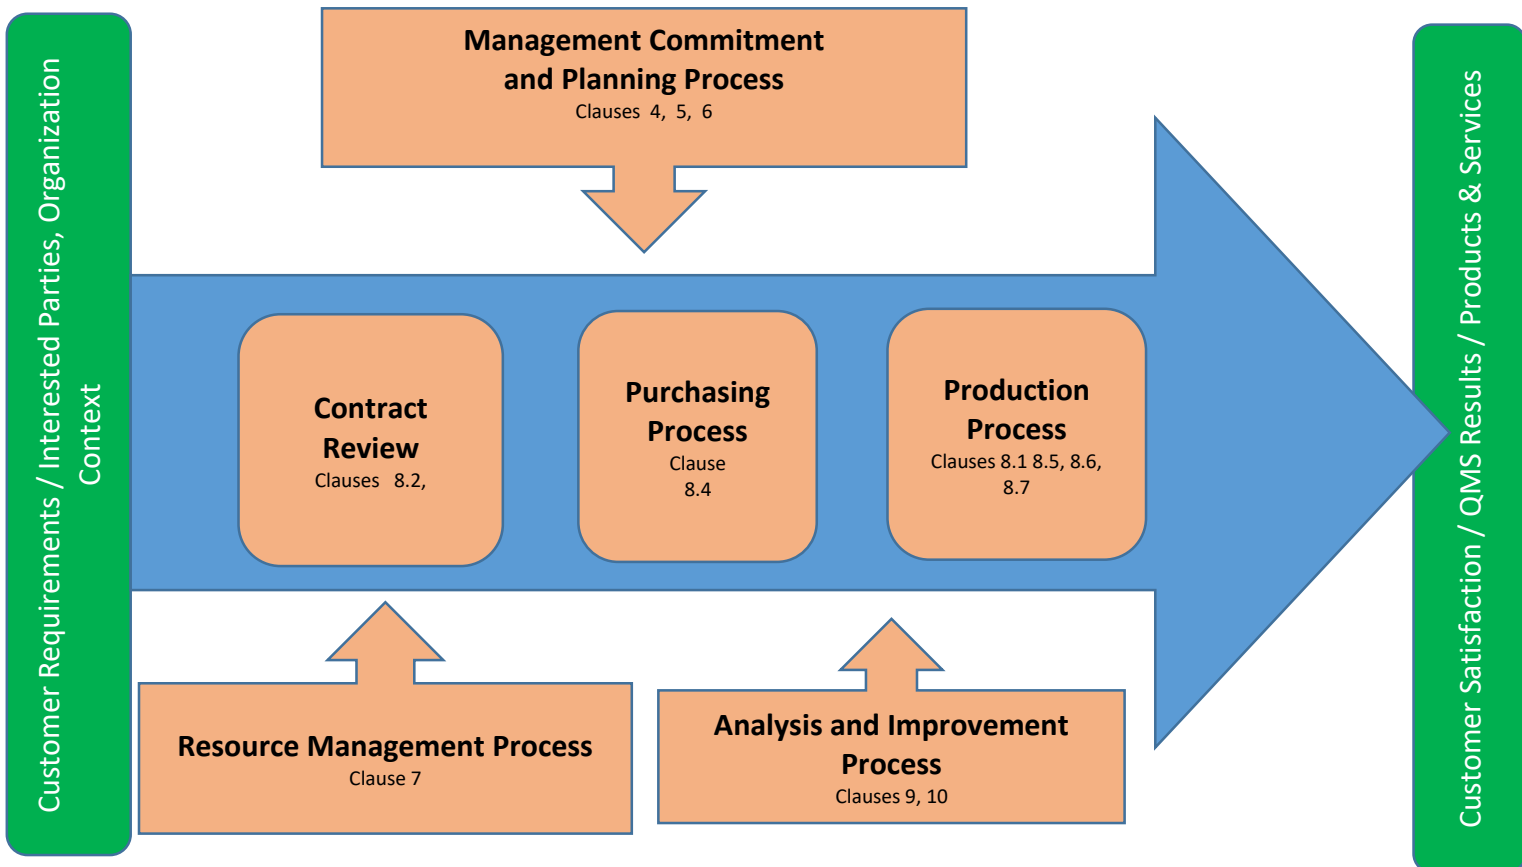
Customer Requirements / Interested Parties, Organization Context

Management Commitment and Planning Process
Clauses 4, 5, 6

Contract Review
Clauses 8.2,

Purchasing Process
Clause 8.4

Production Process
Clauses 8.1 8.5, 8.6, 8.7

Resource Management Process
Clause 7

Analysis and Improvement Process
Clauses 9, 10

Customer Satisfaction / QMS Results / Products & Services